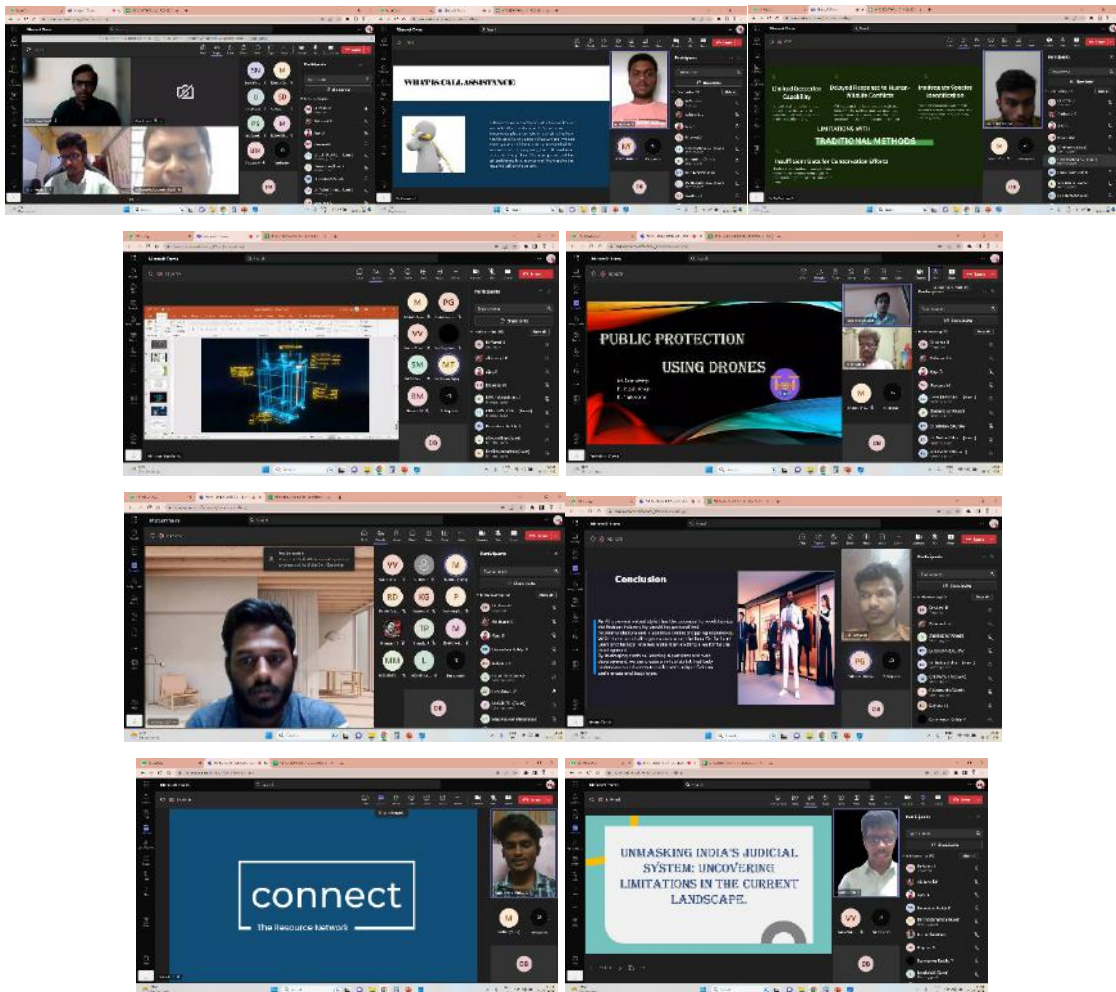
SN M
D SD
PS M
MH
DB

WHAT IS CALL ASSISTANCE
M
DB

Limited Detection Capability
Delayed Response to Human-Wildlife Conflicts
Inadequate Species Identification
LIMITATIONS WITH
TRADITIONAL METHODS
Insufficient Data for Conservation Efforts
M
DB

M PG
VV
SM NT
BM
DB

PUBLIC PROTECTION
USING DRONES
M
DB

VV M
RD KG P
TP M
MH L
DB

Conclusion
PG
DB

connect
The Resource Network
M
DB

UNMASKING INDIA'S JUDICIAL SYSTEM: UNCOVERING LIMITATIONS IN THE CURRENT LANDSCAPE.
VV
DB